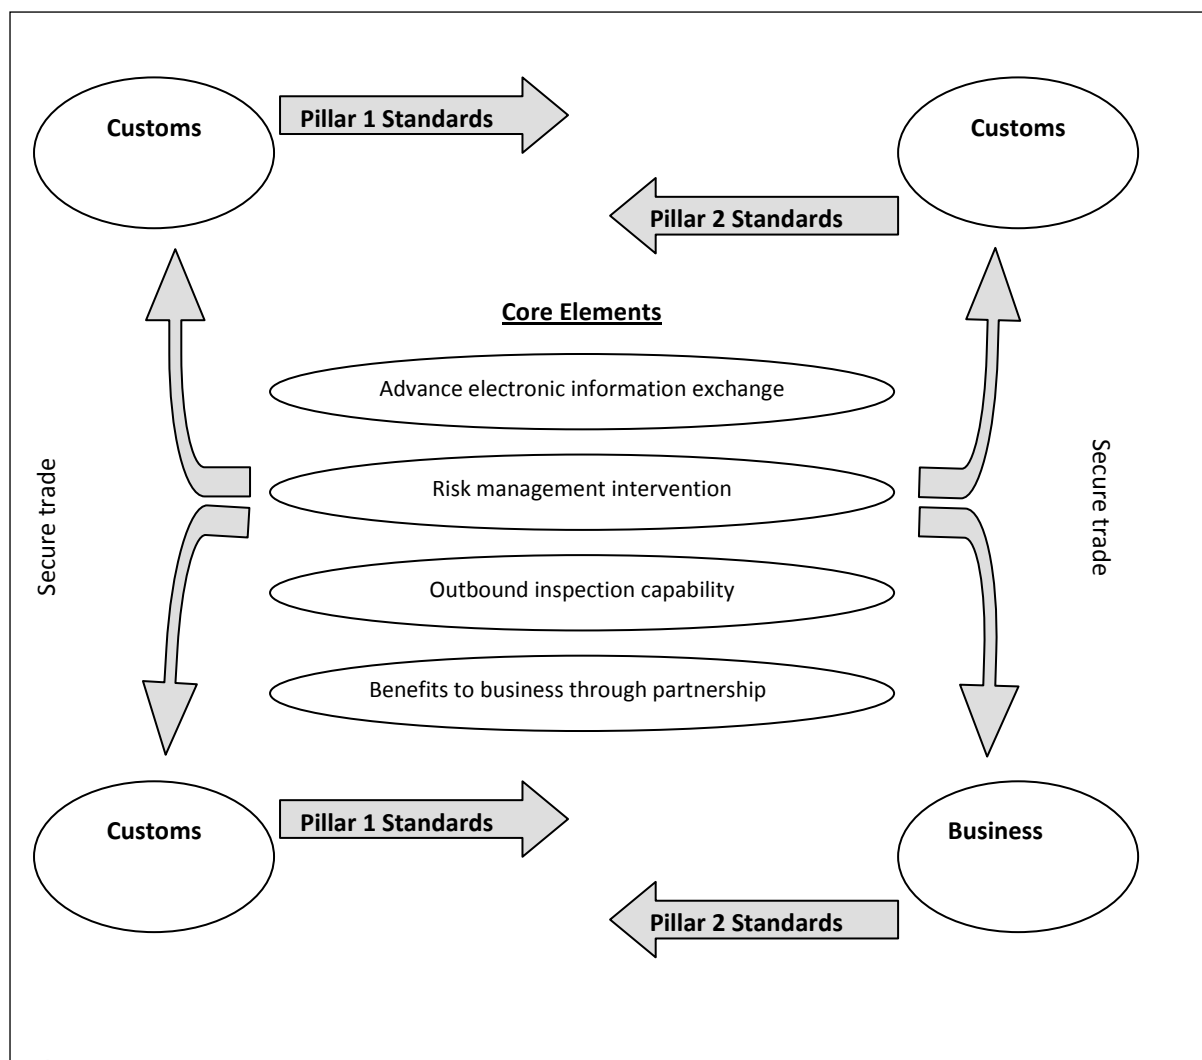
Customs

Pillar 1 Standards

Customs

Pillar 2 Standards

Core Elements

Advance electronic information exchange

Risk management intervention

Outbound inspection capability

Benefits to business through partnership

Secure trade

Secure trade

Customs

Pillar 1 Standards

Business

Pillar 2 Standards